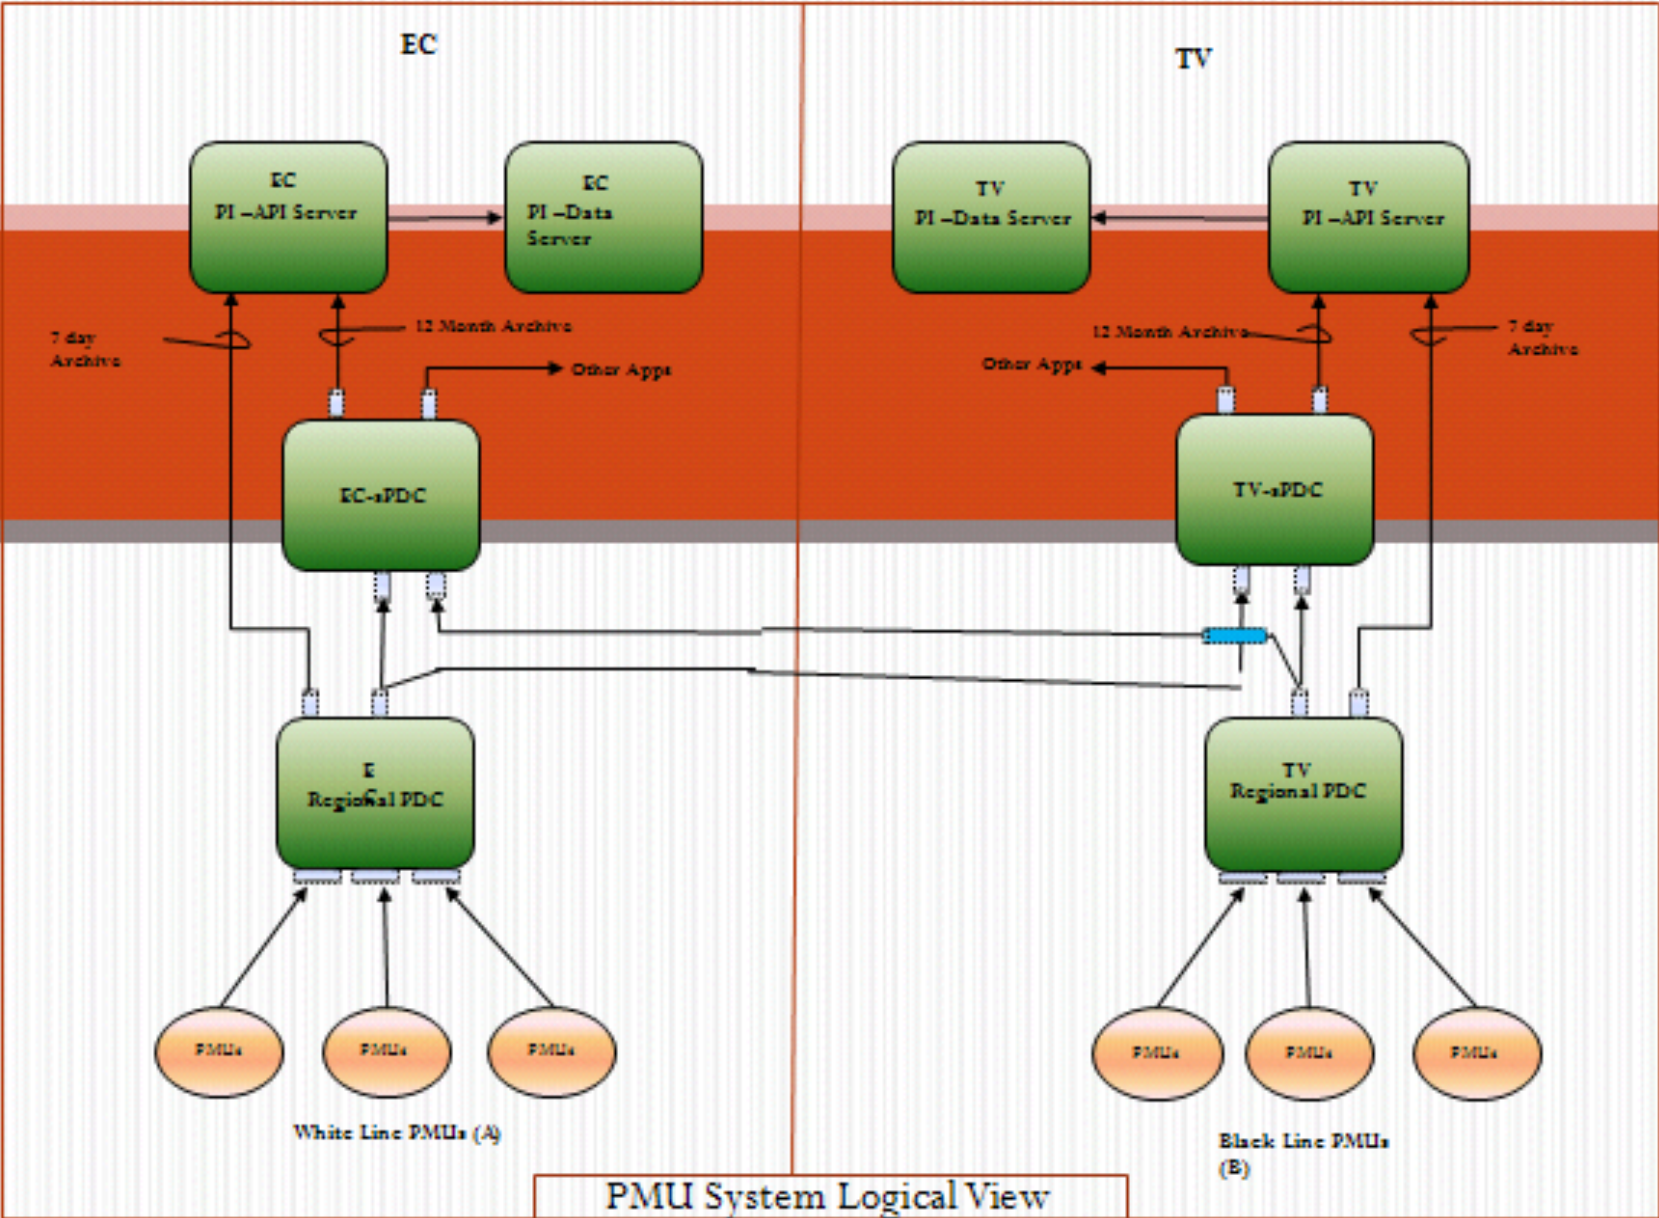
EC

TV

EC
PI –API Server

EC
PI –Data Server

TV
PI –Data Server

TV
PI –API Server

7 day Archive

12 Month Archive

Other Apps

12 Month Archive

7 day Archive

Other Apps

EC-sPDC

TV-sPDC

E
Regional PDC

TV
Regional PDC

PMUs

PMUs

PMUs

PMUs

PMUs

PMUs

White Line PMUs (A)

Black Line PMUs (B)

PMU System Logical View